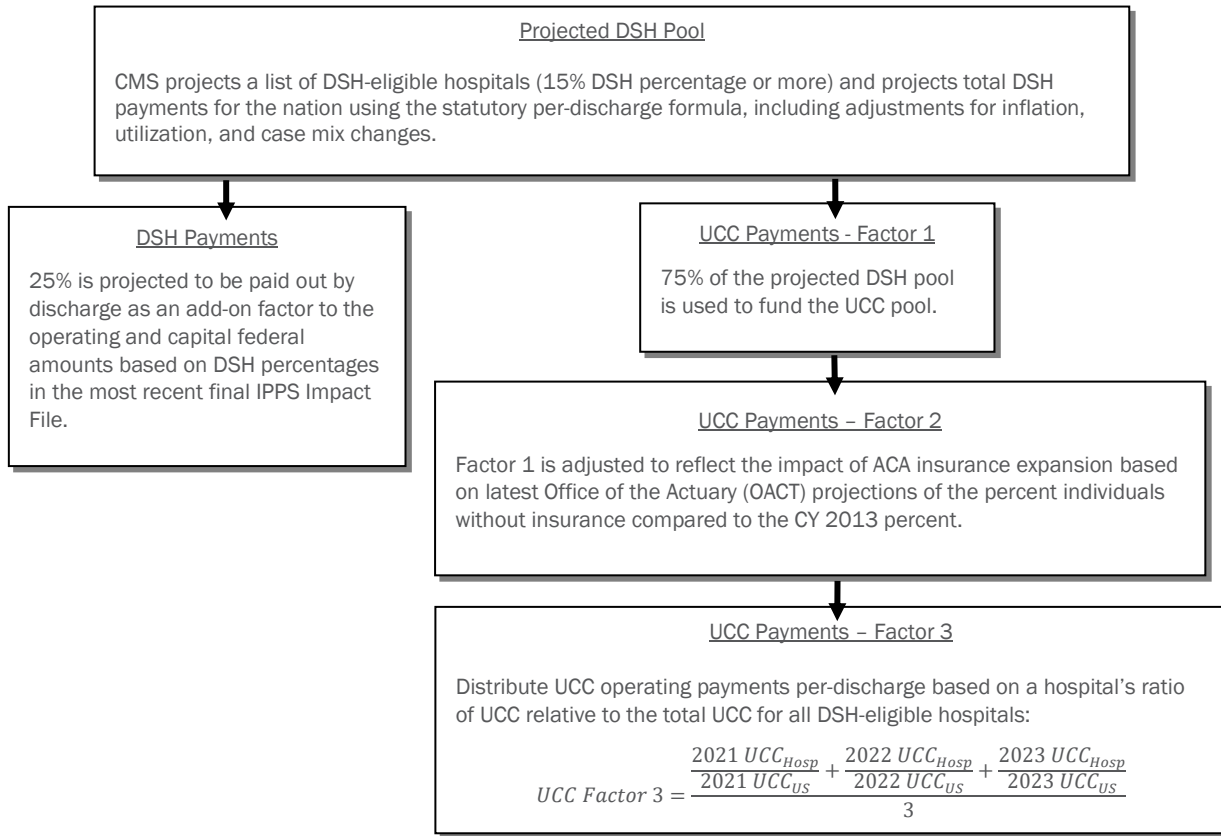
Projected DSH Pool

CMS projects a list of DSH-eligible hospitals (15% DSH percentage or more) and projects total DSH payments for the nation using the statutory per-discharge formula, including adjustments for inflation, utilization, and case mix changes.

DSH Payments

25% is projected to be paid out by discharge as an add-on factor to the operating and capital federal amounts based on DSH percentages in the most recent final IPPS Impact File.

UCC Payments - Factor 1

75% of the projected DSH pool is used to fund the UCC pool.

UCC Payments – Factor 2

Factor 1 is adjusted to reflect the impact of ACA insurance expansion based on latest Office of the Actuary (OACT) projections of the percent individuals without insurance compared to the CY 2013 percent.

UCC Payments – Factor 3

Distribute UCC operating payments per-discharge based on a hospital's ratio of UCC relative to the total UCC for all DSH-eligible hospitals:

$UCC\ Factor\ 3 = \frac{\frac{2021\ UCC_{Hosp}}{2021\ UCC_{US}} + \frac{2022\ UCC_{Hosp}}{2022\ UCC_{US}} + \frac{2023\ UCC_{Hosp}}{2023\ UCC_{US}}}{3}$